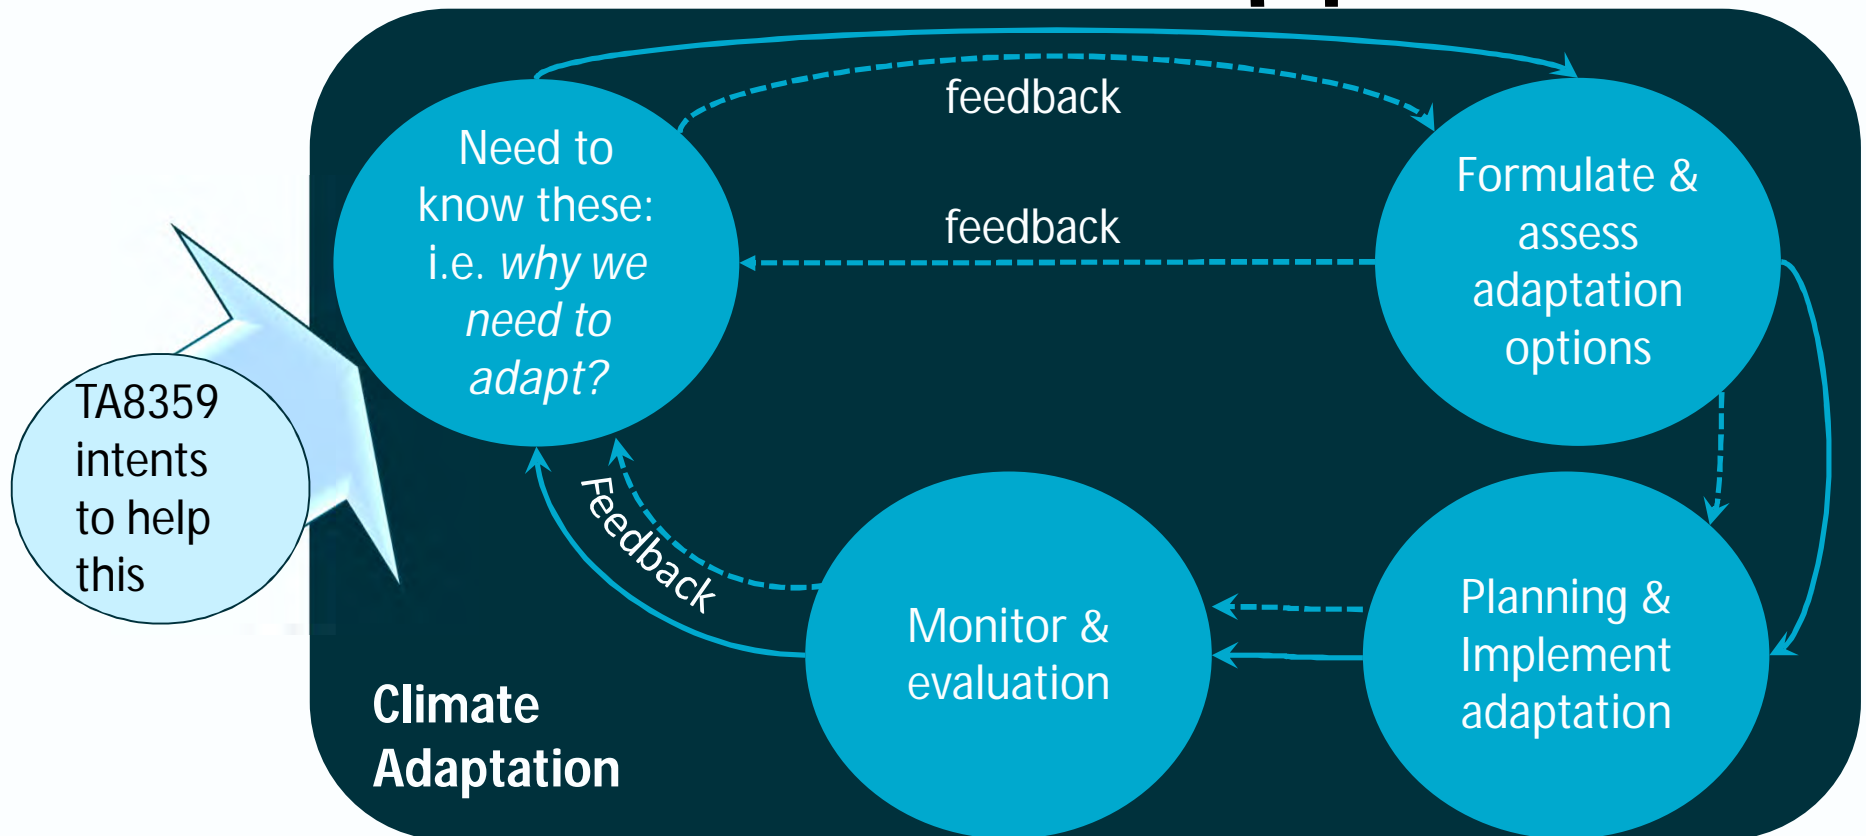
TA8359 intents to help this

Need to know these: i.e. *why we need to adapt?*

feedback

feedback

Formulate & assess adaptation options

Feedback

Monitor & evaluation

Planning & Implement adaptation

Climate Adaptation